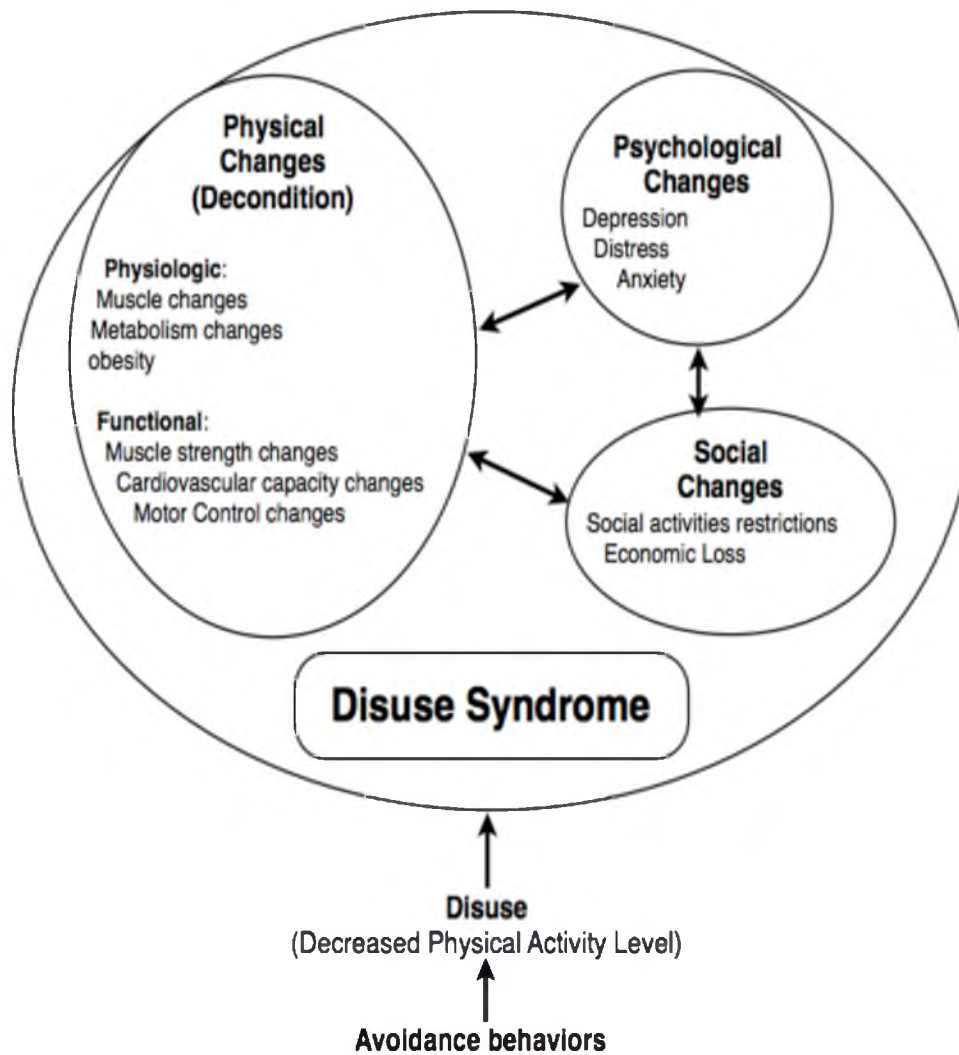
Physical Changes (Decondition)

Physiologic:
Muscle changes
Metabolism changes
obesity

Functional:
Muscle strength changes
Cardiovascular capacity changes
Motor Control changes

Psychological Changes
Depression
Distress
Anxiety

Social Changes
Social activities restrictions
Economic Loss

Disuse Syndrome

Disuse
(Decreased Physical Activity Level)

Avoidance behaviors